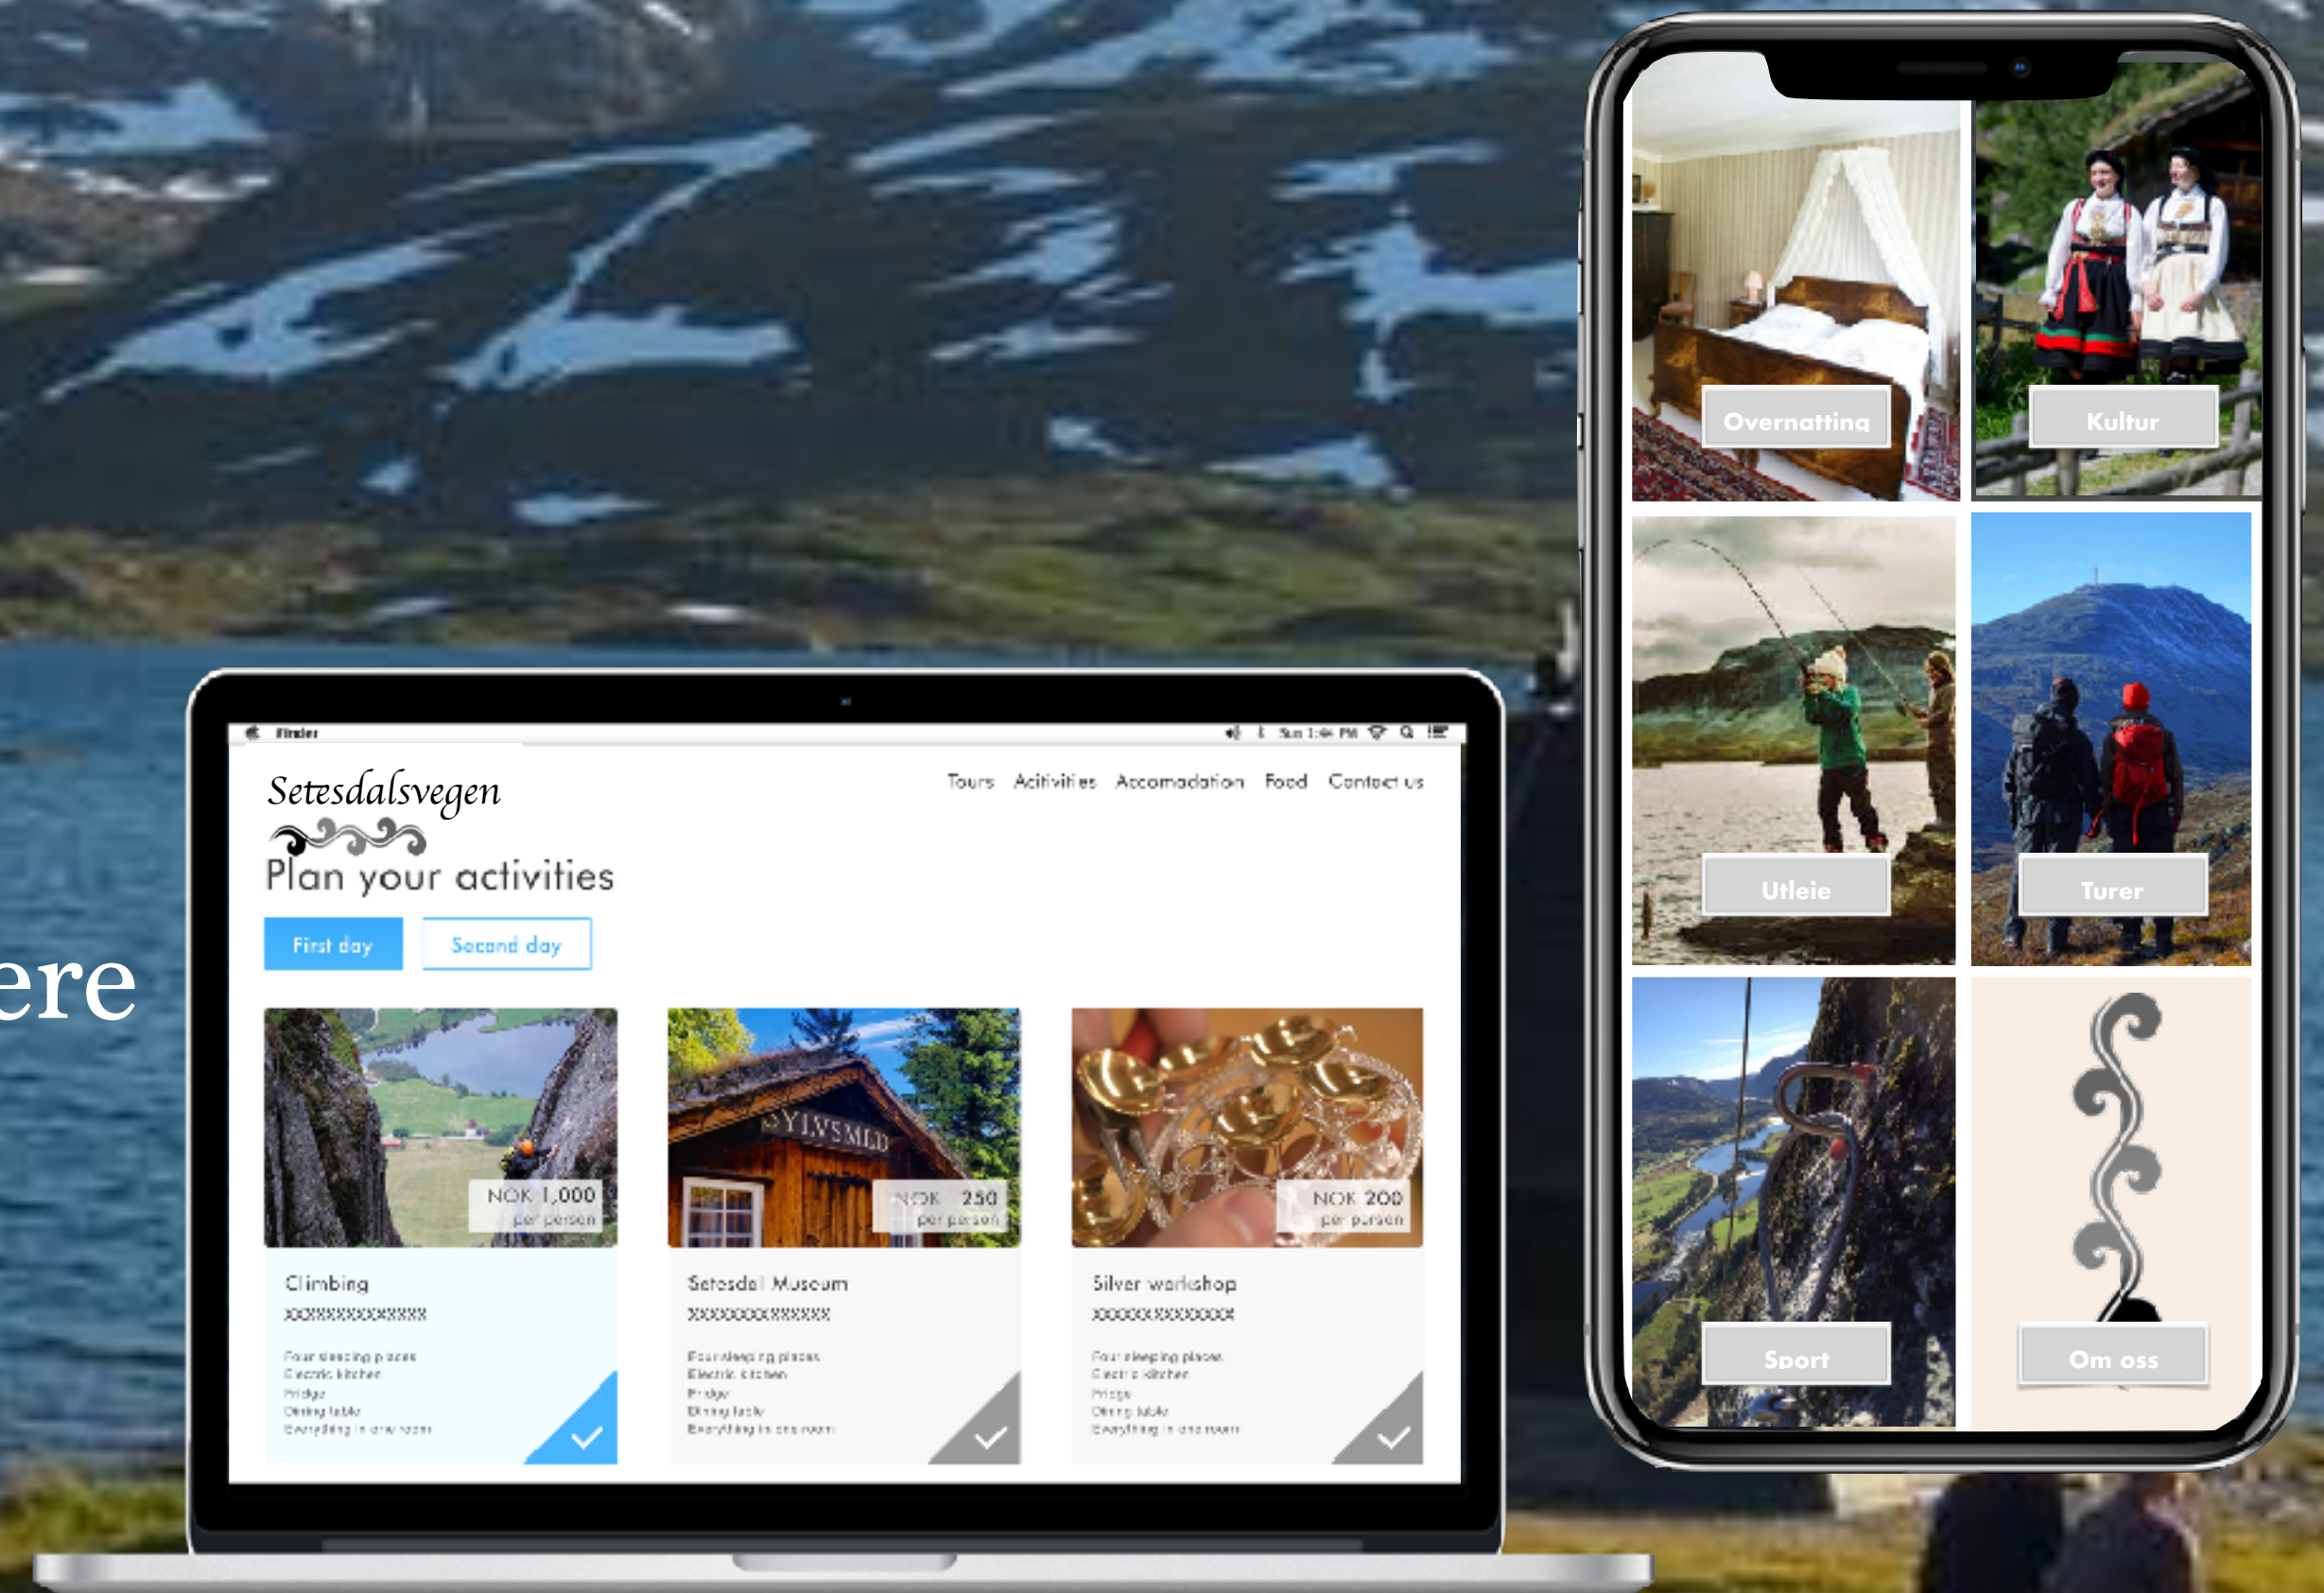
ere

Finder

Sun 1:44 PM

Setesdalsvegen

Tours Acitivities Accomadation Food Contact us

Plan your activities

First day Second day

NOK 1,000 per person

Climbing

XXXXXXXXXXXXXX

Four sleeping places
Electric kitchen
Fridge
Dining table
Everything in one room

NOK 250 per person

Setesdal Museum

XXXXXXXXXXXXXX

Four sleeping places
Electric kitchen
Fridge
Dining table
Everything in one room

NOK 200 per person

Silver workshop

XXXXXXXXXXXXXX

Four sleeping places
Electric kitchen
Fridge
Dining table
Everything in one room

Overnatting

Kultur

Utleie

Turer

Sport

Om oss